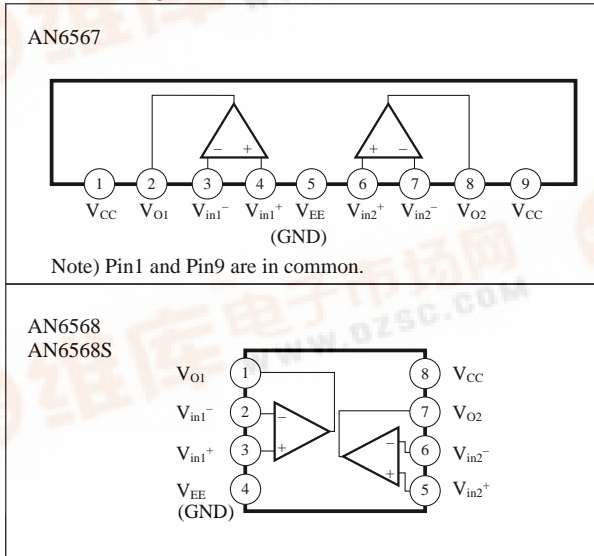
AN6567

1 2 3 4 5 6 7 8 9

− + + −

$V_{CC}$ $V_{O1}$ $V_{in1}{}^{-}$ $V_{in1}{}^{+}$ $V_{EE}$ (GND) $V_{in2}{}^{+}$ $V_{in2}{}^{-}$ $V_{O2}$ $V_{CC}$

Note) Pin1 and Pin9 are in common.

www.dzsc.com

AN6568
AN6568S

$V_{O1}$ 1
$V_{in1}{}^{-}$ 2
$V_{in1}{}^{+}$ 3
$V_{EE}$ (GND) 4

8 $V_{CC}$
7 $V_{O2}$
6 $V_{in2}{}^{-}$
5 $V_{in2}{}^{+}$

−
+
−
+